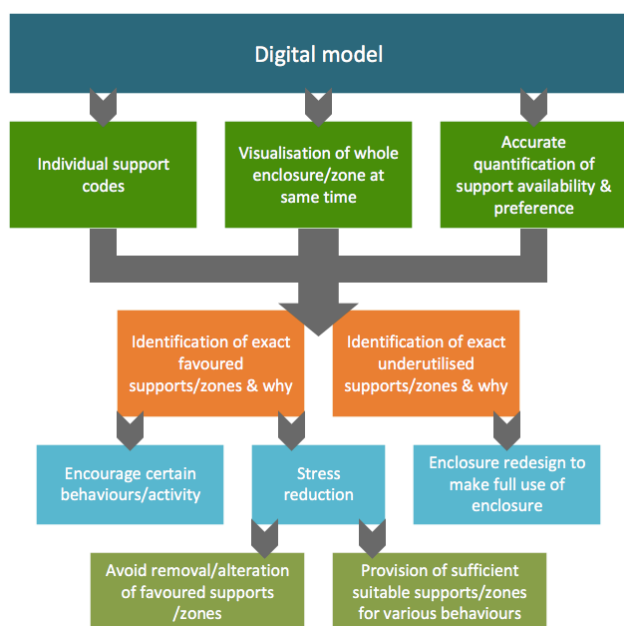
Digital model

Individual support codes

Visualisation of whole enclosure/zone at same time

Accurate quantification of support availability & preference

Identification of exact favoured supports/zones & why

Identification of exact underutilised supports/zones & why

Encourage certain behaviours/activity

Stress reduction

Enclosure redesign to make full use of enclosure

Avoid removal/alteration of favoured supports /zones

Provision of sufficient suitable supports/zones for various behaviours